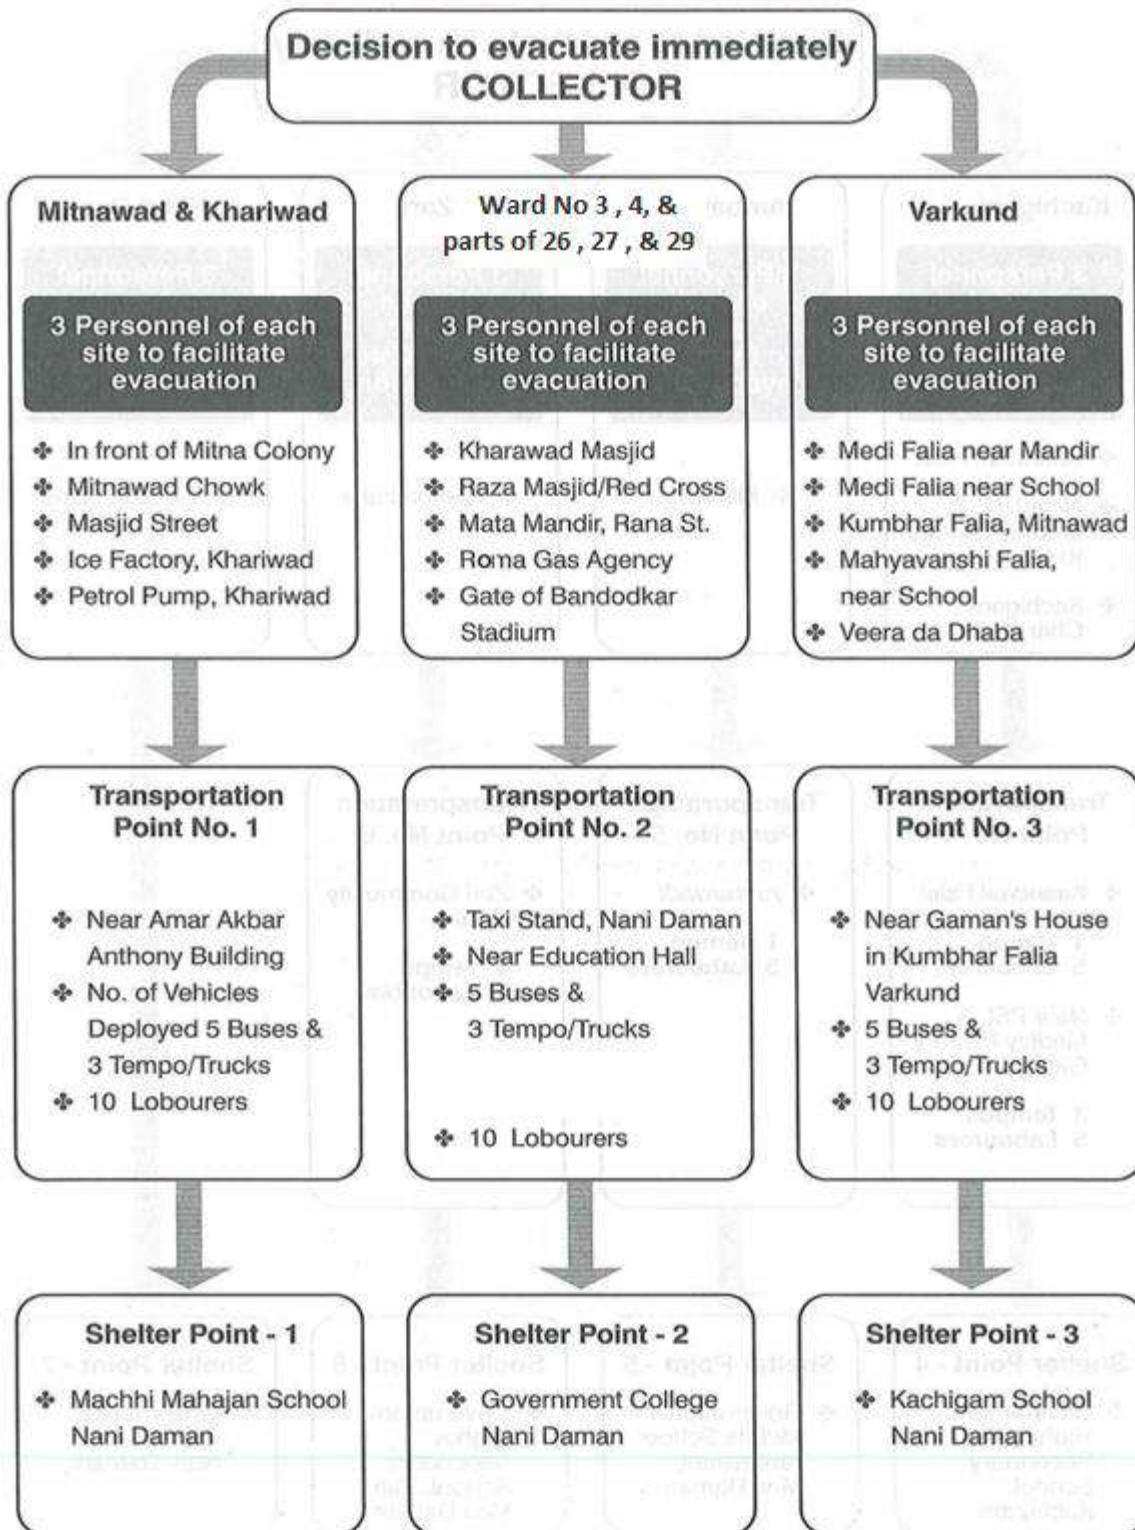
Decision to evacuate immediately
COLLECTOR

Mitnawad & Khariwad

3 Personnel of each site to facilitate evacuation

✤ In front of Mitna Colony
✤ Mitnawad Chowk
✤ Masjid Street
✤ Ice Factory, Khariwad
✤ Petrol Pump, Khariwad

Ward No 3 , 4, & parts of 26 , 27 , & 29

3 Personnel of each site to facilitate evacuation

✤ Kharawad Masjid
✤ Raza Masjid/Red Cross
✤ Mata Mandir, Rana St.
✤ Roma Gas Agency
✤ Gate of Bandodkar Stadium

Varkund

3 Personnel of each site to facilitate evacuation

✤ Medi Falia near Mandir
✤ Medi Falia near School
✤ Kumbhar Falia, Mitnawad
✤ Mahyavanshi Falia, near School
✤ Veera da Dhaba

Transportation Point No. 1

✤ Near Amar Akbar Anthony Building
✤ No. of Vehicles Deployed 5 Buses & 3 Tempo/Trucks
✤ 10 Loboure rs

Transportation Point No. 2

✤ Taxi Stand, Nani Daman
✤ Near Education Hall
✤ 5 Buses & 3 Tempo/Trucks

✤ 10 Loboure rs

Transportation Point No. 3

✤ Near Gaman's House in Kumbhar Falia Varkund
✤ 5 Buses & 3 Tempo/Trucks
✤ 10 Loboure rs

Shelter Point - 1

✤ Machhi Mahajan School Nani Daman

Shelter Point - 2

✤ Government College Nani Daman

Shelter Point - 3

✤ Kachigam School Nani Daman